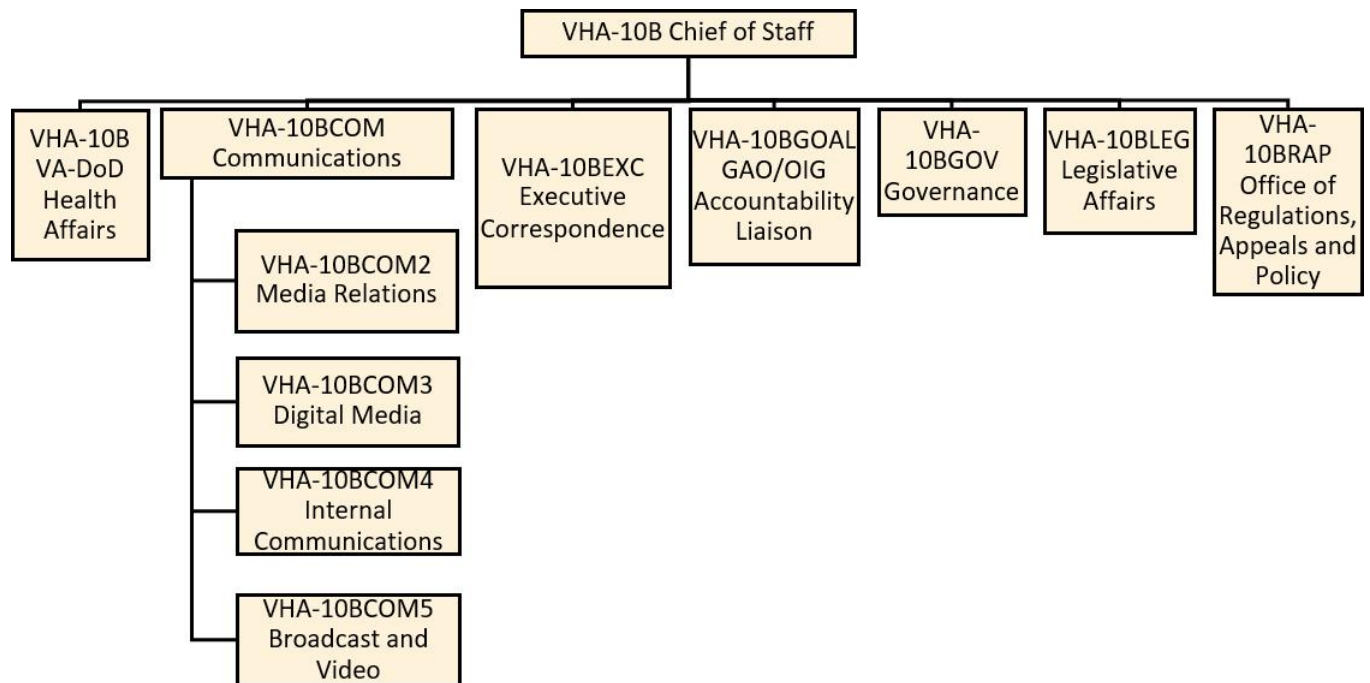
VHA-10B Chief of Staff

VHA-10B VA-DoD Health Affairs

VHA-10BCOM Communications

VHA-10BCOM2 Media Relations

VHA-10BCOM3 Digital Media

VHA-10BCOM4 Internal Communications

VHA-10BCOM5 Broadcast and Video

VHA-10BEXC Executive Correspondence

VHA-10BGOAL GAO/OIG Accountability Liaison

VHA-10BGOV Governance

VHA-10BLEG Legislative Affairs

VHA-10BRAP Office of Regulations, Appeals and Policy